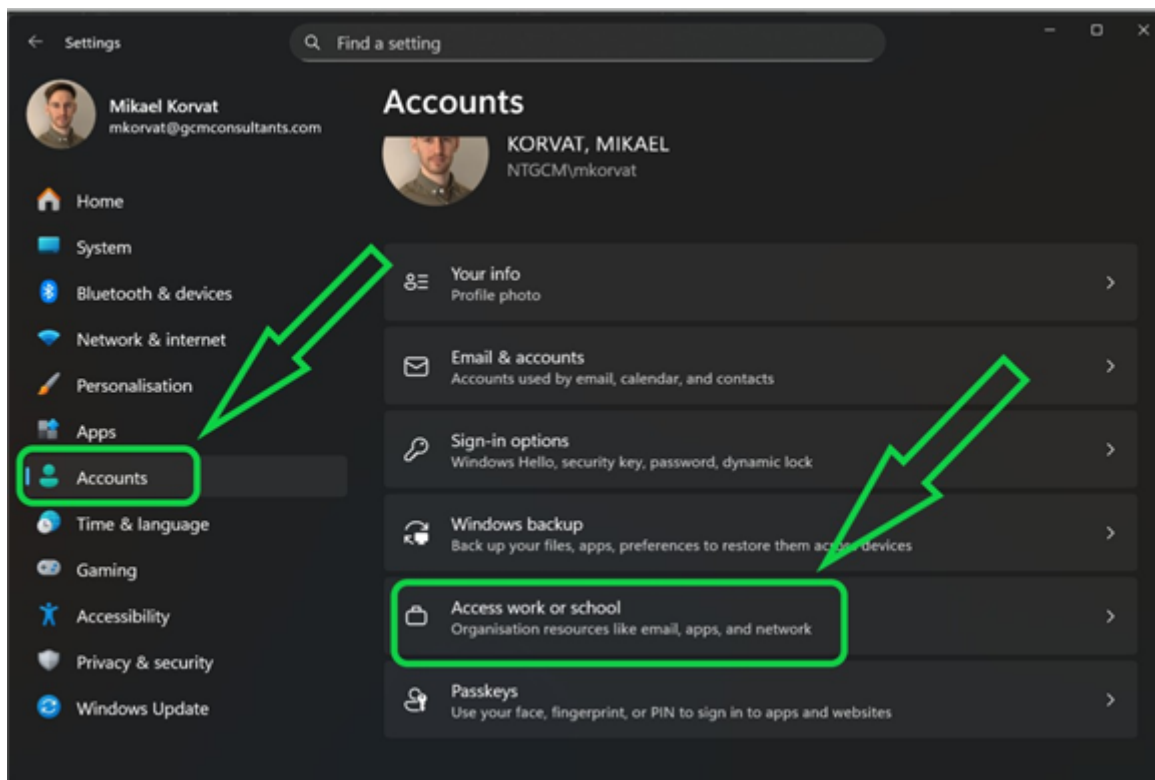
Settings

Find a setting

Mikael Korvat
mkorvat@gcmconsultants.com

Home
System
Bluetooth & devices
Network & internet
Personalisation
Apps
Accounts
Time & language
Gaming
Accessibility
Privacy & security
Windows Update

Accounts

KORVAT, MIKAEL
NTGCM\mkorvat

Your info
Profile photo

Email & accounts
Accounts used by email, calendar, and contacts

Sign-in options
Windows Hello, security key, password, dynamic lock

Windows backup
Back up your files, apps, preferences to restore them ac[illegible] devices

Access work or school
Organisation resources like email, apps, and network

Passkeys
Use your face, fingerprint, or PIN to sign in to apps and websites